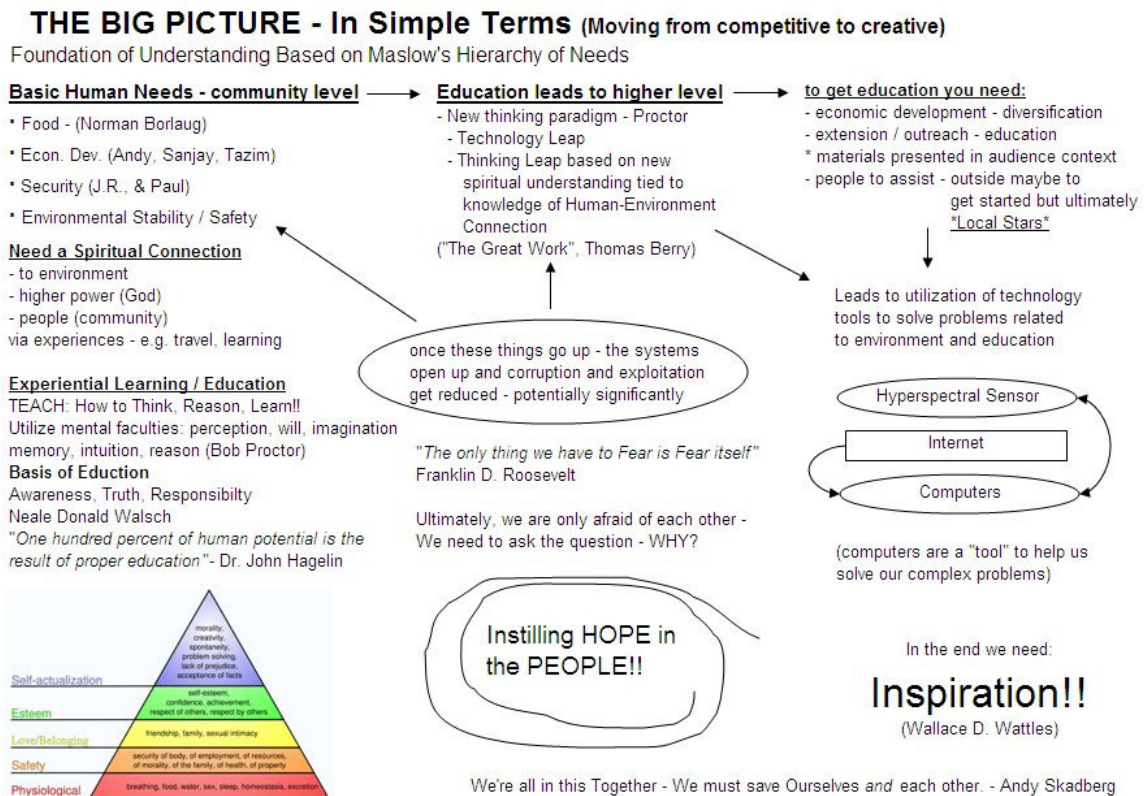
THE BIG PICTURE - In Simple Terms (Moving from competitive to creative)
Foundation of Understanding Based on Maslow's Hierarchy of Needs

Basic Human Needs - community level
• Food - (Norman Borlaug)
• Econ. Dev. (Andy, Sanjay, Tazim)
• Security (J.R., & Paul)
• Environmental Stability / Safety

Need a Spiritual Connection
- to environment
- higher power (God)
- people (community)
via experiences - e.g. travel, learning

Experiential Learning / Education
TEACH: How to Think, Reason, Learn!!
Utilize mental faculties: perception, will, imagination memory, intuition, reason (Bob Proctor)
Basis of Eduction
Awareness, Truth, Responsibilty
Neale Donald Walsch
"One hundred percent of human potential is the result of proper education"- Dr. John Hagelin

Self-actualization
morality, creativity, spontaneity, problem solving, lack of prejudice, acceptance of facts
Esteem
self-esteem, confidence, achievement, respect of others, respect by others
Love/Belonging
friendship, family, sexual intimacy
Safety
security of body, of employment, of resources, of morality, of the family, of health, of property
Physiological
breathing, food, water, sex, sleep, homeostasis, excretion

Education leads to higher level
- New thinking paradigm - Proctor
- Technology Leap
- Thinking Leap based on new spiritual understanding tied to knowledge of Human-Environment Connection
("The Great Work", Thomas Berry)

once these things go up - the systems open up and corruption and exploitation get reduced - potentially significantly

"The only thing we have to Fear is Fear itself"
Franklin D. Roosevelt

Ultimately, we are only afraid of each other - We need to ask the question - WHY?

Instilling HOPE in the PEOPLE!!

to get education you need:
- economic development - diversification
- extension / outreach - education
* materials presented in audience context
- people to assist - outside maybe to get started but ultimately *Local Stars*

Leads to utilization of technology tools to solve problems related to environment and education

Hyperspectral Sensor
Internet
Computers

(computers are a "tool" to help us solve our complex problems)

In the end we need:
Inspiration!!
(Wallace D. Wattles)

We're all in this Together - We must save Ourselves and each other. - Andy Skadberg